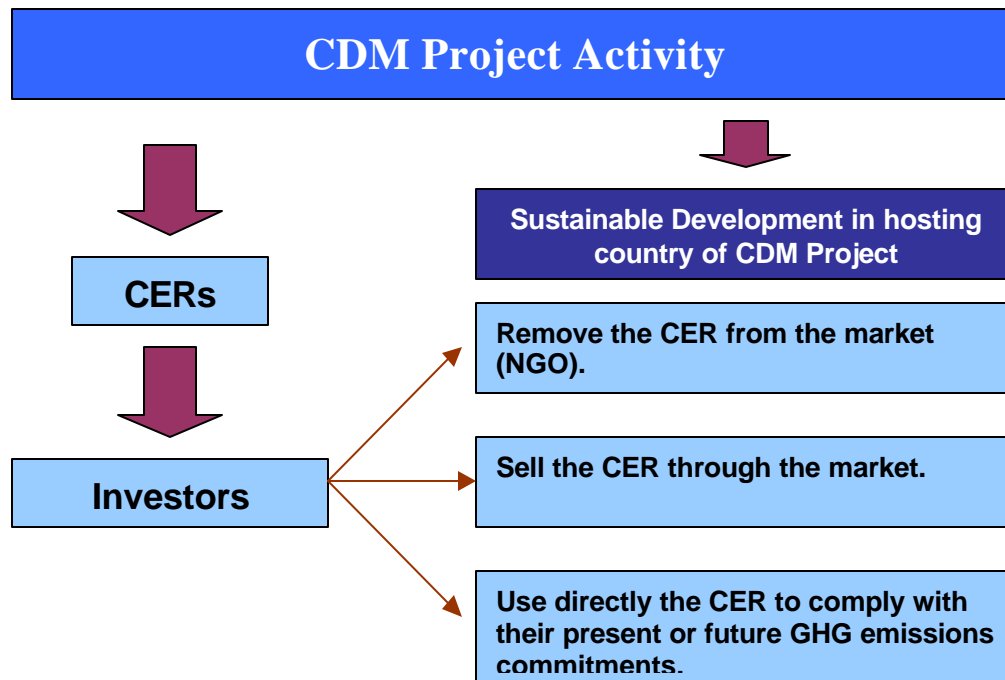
CDM Project Activity

CERs

Investors

Sustainable Development in hosting country of CDM Project

Remove the CER from the market (NGO).

Sell the CER through the market.

Use directly the CER to comply with their present or future GHG emissions commitments.